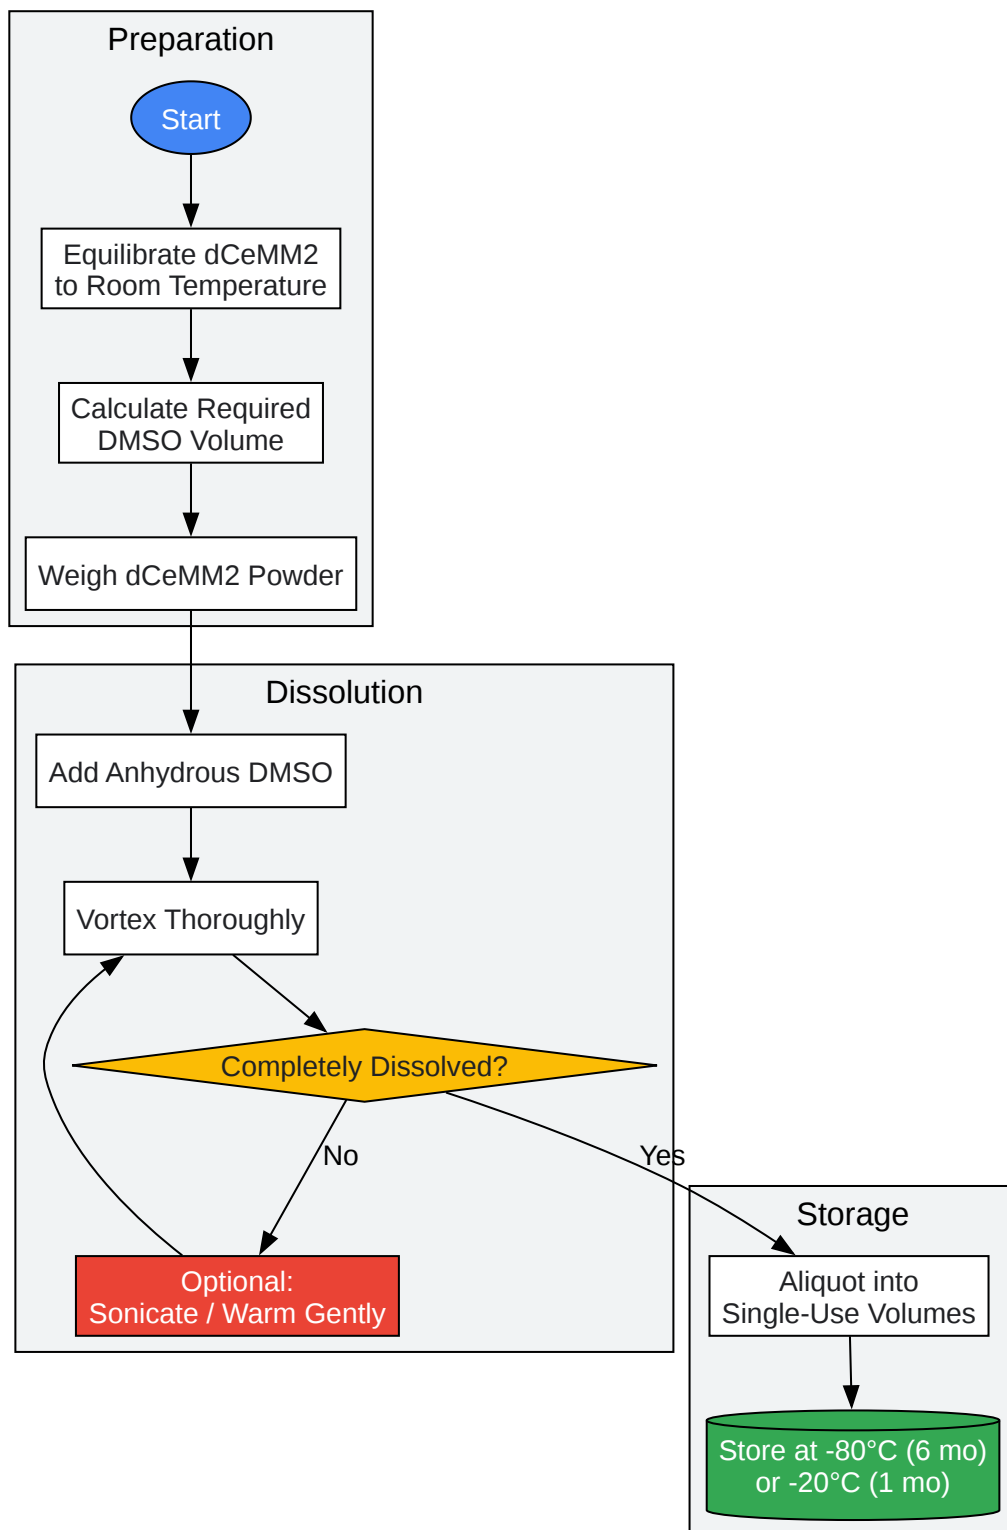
Preparation

Start

Equilibrate dCeMM2 to Room Temperature

Calculate Required DMSO Volume

Weigh dCeMM2 Powder

Dissolution

Add Anhydrous DMSO

Vortex Thoroughly

Completely Dissolved?

No

Yes

Optional: Sonicate / Warm Gently

Storage

Aliquot into Single-Use Volumes

Store at -80°C (6 mo) or -20°C (1 mo)